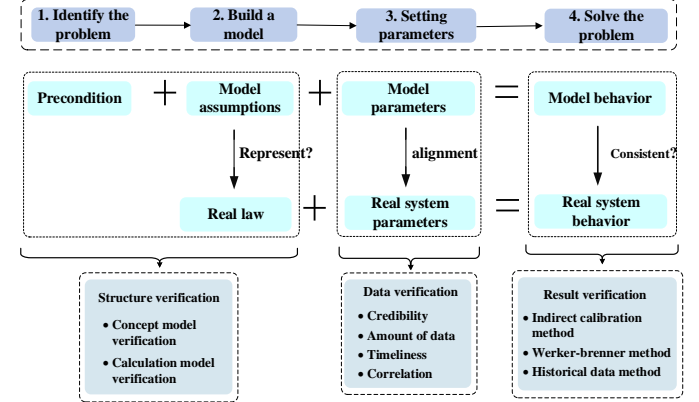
1. Identify the problem

2. Build a model

3. Setting parameters

4. Solve the problem

Precondition

+

Model assumptions

+

Model parameters

=

Model behavior

Represent?

alignment

Consistent?

Real law

+

Real system parameters

=

Real system behavior

Structure verification

• Concept model verification

• Calculation model verification

Data verification

• Credibility

• Amount of data

• Timeliness

• Correlation

Result verification

• Indirect calibration method

• Werker-brenner method

• Historical data method